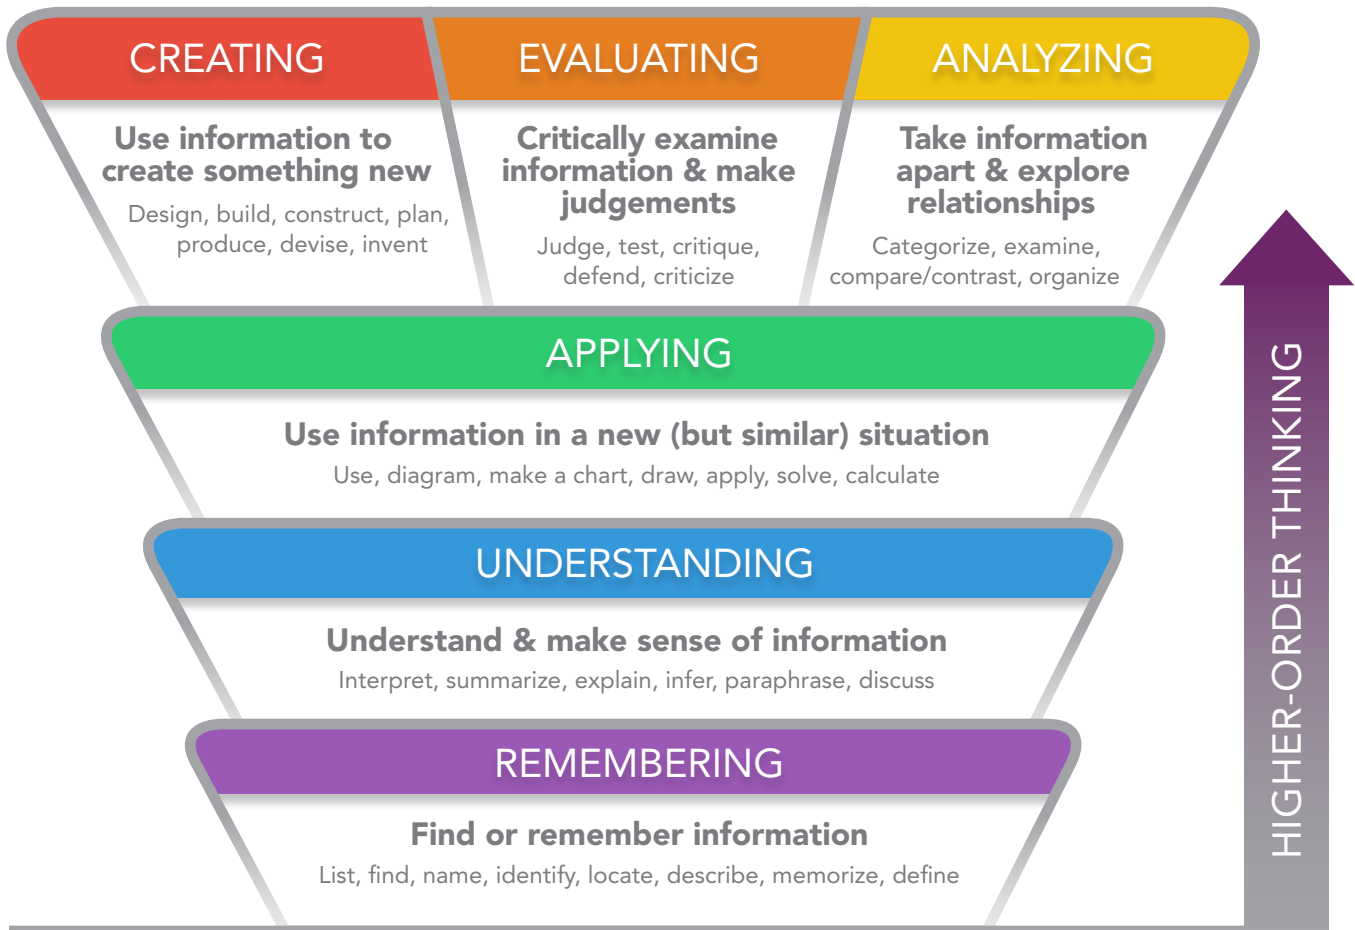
CREATING

Use information to create something new

Design, build, construct, plan, produce, devise, invent

EVALUATING

Critically examine information & make judgements

Judge, test, critique, defend, criticize

ANALYZING

Take information apart & explore relationships

Categorize, examine, compare/contrast, organize

APPLYING

Use information in a new (but similar) situation

Use, diagram, make a chart, draw, apply, solve, calculate

UNDERSTANDING

Understand & make sense of information

Interpret, summarize, explain, infer, paraphrase, discuss

REMEMBERING

Find or remember information

List, find, name, identify, locate, describe, memorize, define

HIGHER-ORDER THINKING